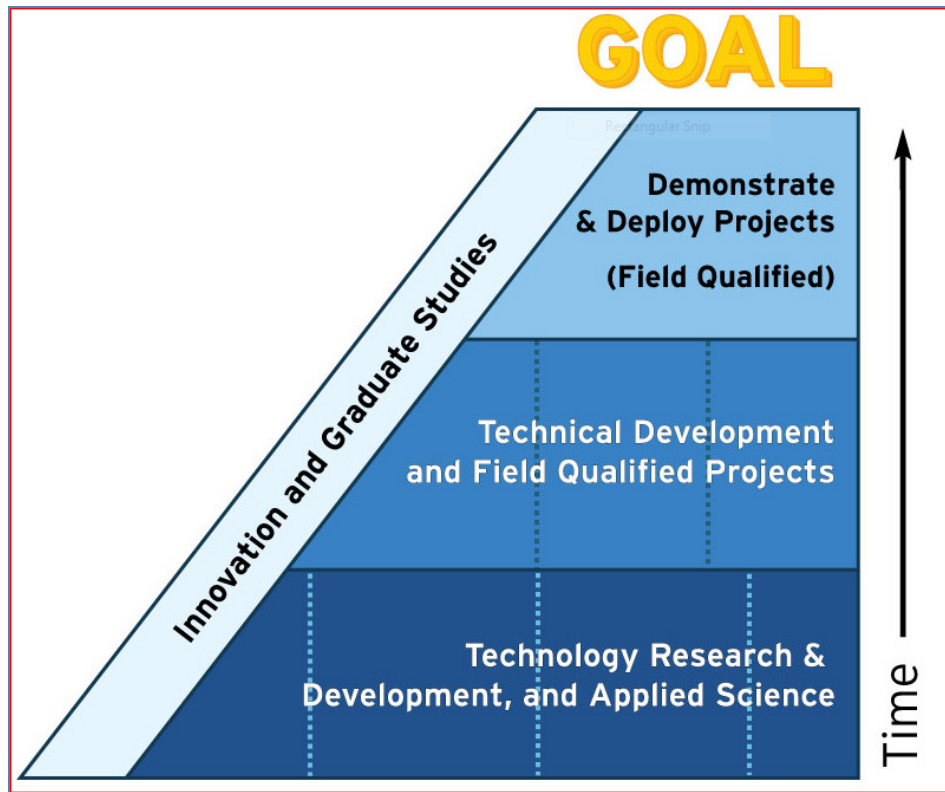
GOAL

Rectangular Snip

Demonstrate & Deploy Projects

(Field Qualified)

Technical Development and Field Qualified Projects

Technology Research & Development, and Applied Science

Innovation and Graduate Studies

Time